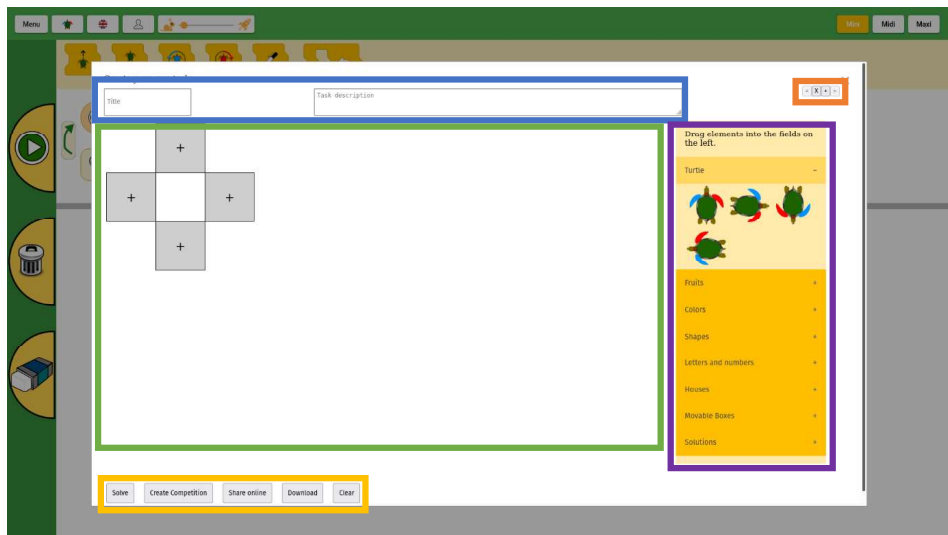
Menu

Mini Midi Maxi

Title

Task description

< X + >

+

+ +

+

Drag elements into the fields on the left.

Turtle −

Fruits +

Colors +

Shapes +

Letters and numbers +

Houses +

Movable Boxes +

Solutions +

Solve Create Competition Share online Download Clear